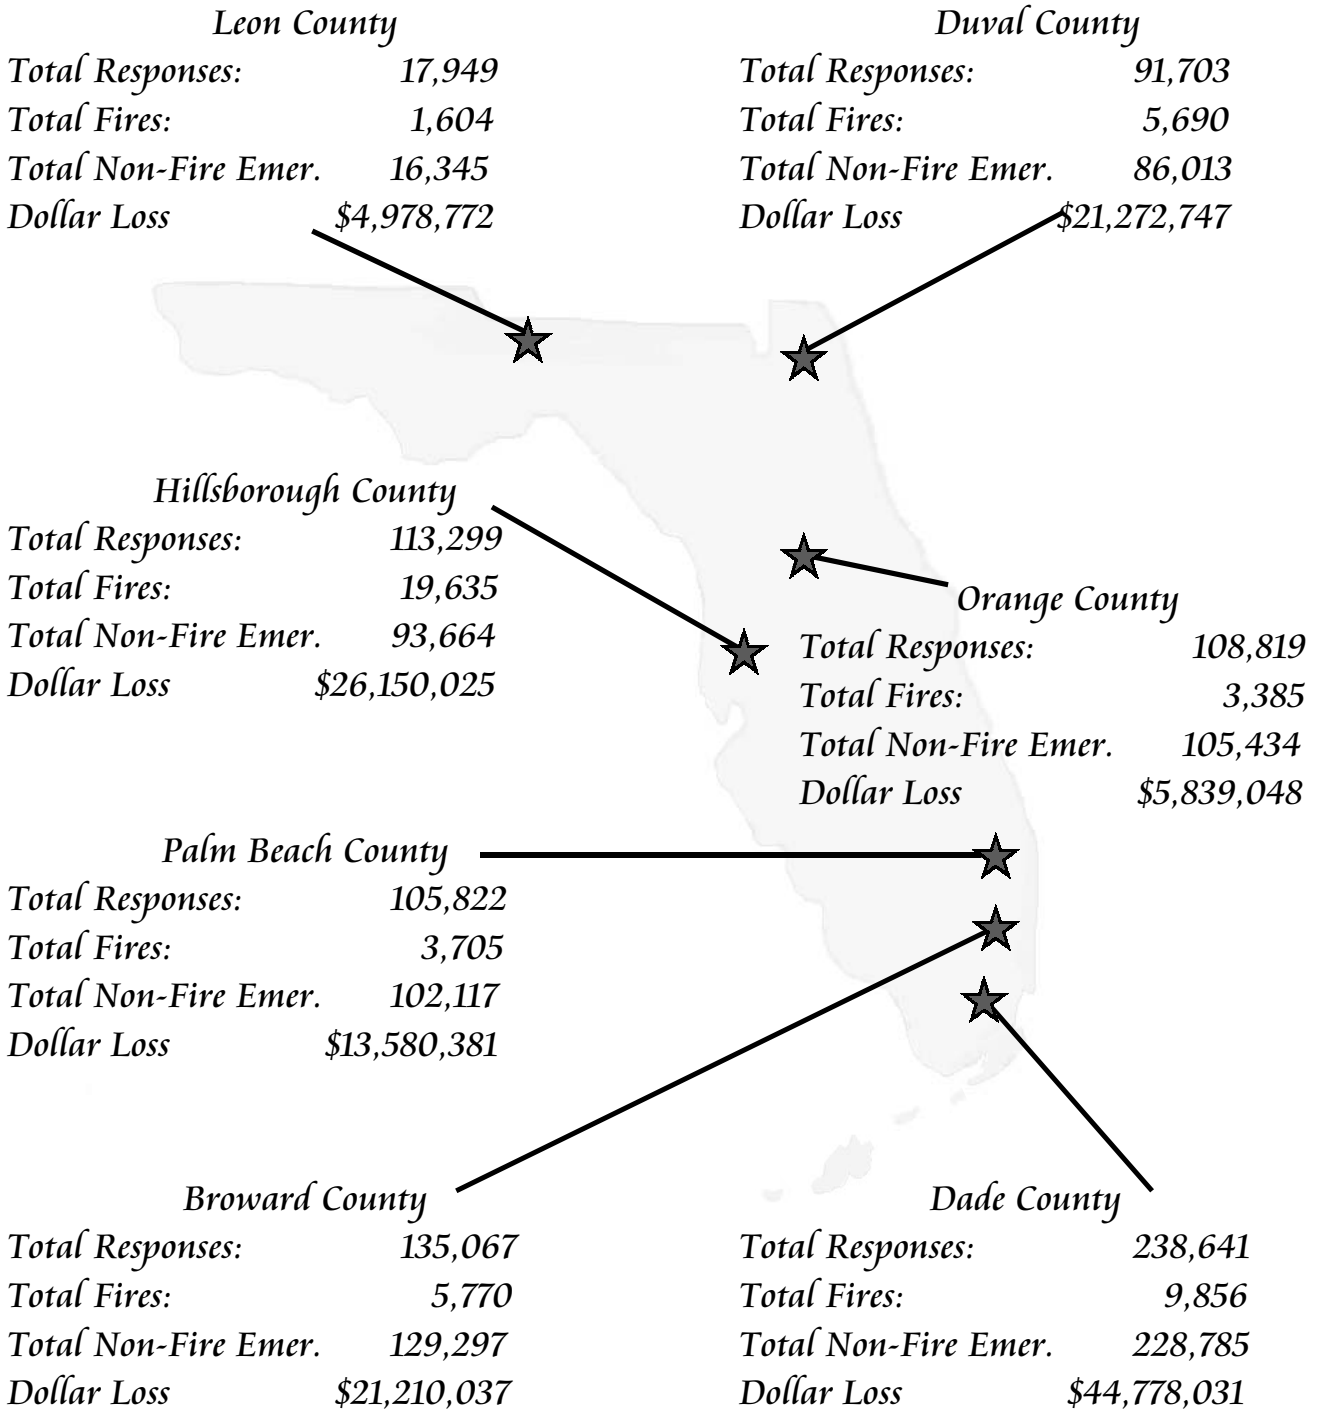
Leon County
Total Responses: 17,949
Total Fires: 1,604
Total Non-Fire Emer. 16,345
Dollar Loss $4,978,772

Duval County
Total Responses: 91,703
Total Fires: 5,690
Total Non-Fire Emer. 86,013
Dollar Loss $21,272,747

Hillsborough County
Total Responses: 113,299
Total Fires: 19,635
Total Non-Fire Emer. 93,664
Dollar Loss $26,150,025

Orange County
Total Responses: 108,819
Total Fires: 3,385
Total Non-Fire Emer. 105,434
Dollar Loss $5,839,048

Palm Beach County
Total Responses: 105,822
Total Fires: 3,705
Total Non-Fire Emer. 102,117
Dollar Loss $13,580,381

Broward County
Total Responses: 135,067
Total Fires: 5,770
Total Non-Fire Emer. 129,297
Dollar Loss $21,210,037

Dade County
Total Responses: 238,641
Total Fires: 9,856
Total Non-Fire Emer. 228,785
Dollar Loss $44,778,031